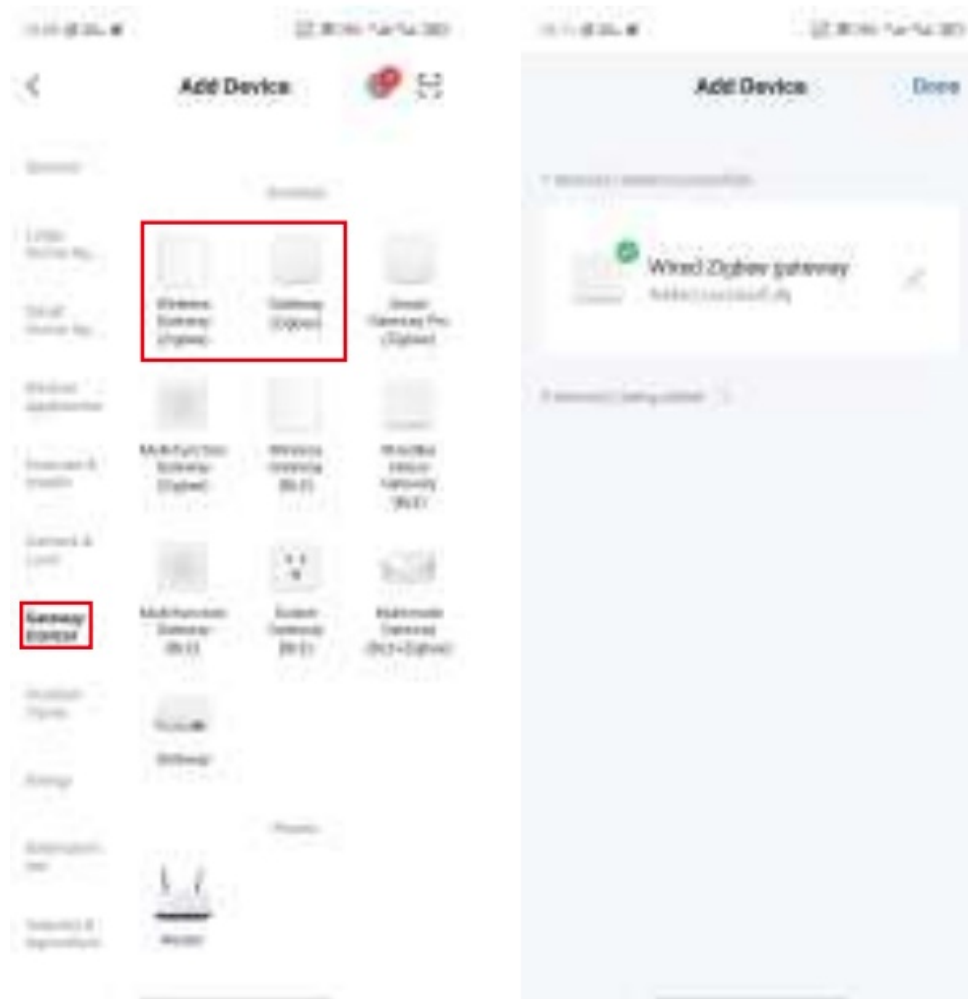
Add Device

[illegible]

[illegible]

Wireless Gateway (Zigbee)

Gateway (Zigbee)

Smart Gateway Pro (Zigbee)

Multi-function Gateway (Zigbee)

Wireless Gateway (Wi-Fi)

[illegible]

Multi-function Gateway (Wi-Fi)

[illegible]

Multi-mode Gateway (Wi-Fi+Zigbee)

Gateway Control

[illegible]

Gateway

Router

Add Device

Done

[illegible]

Wired Zigbee gateway

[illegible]

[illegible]